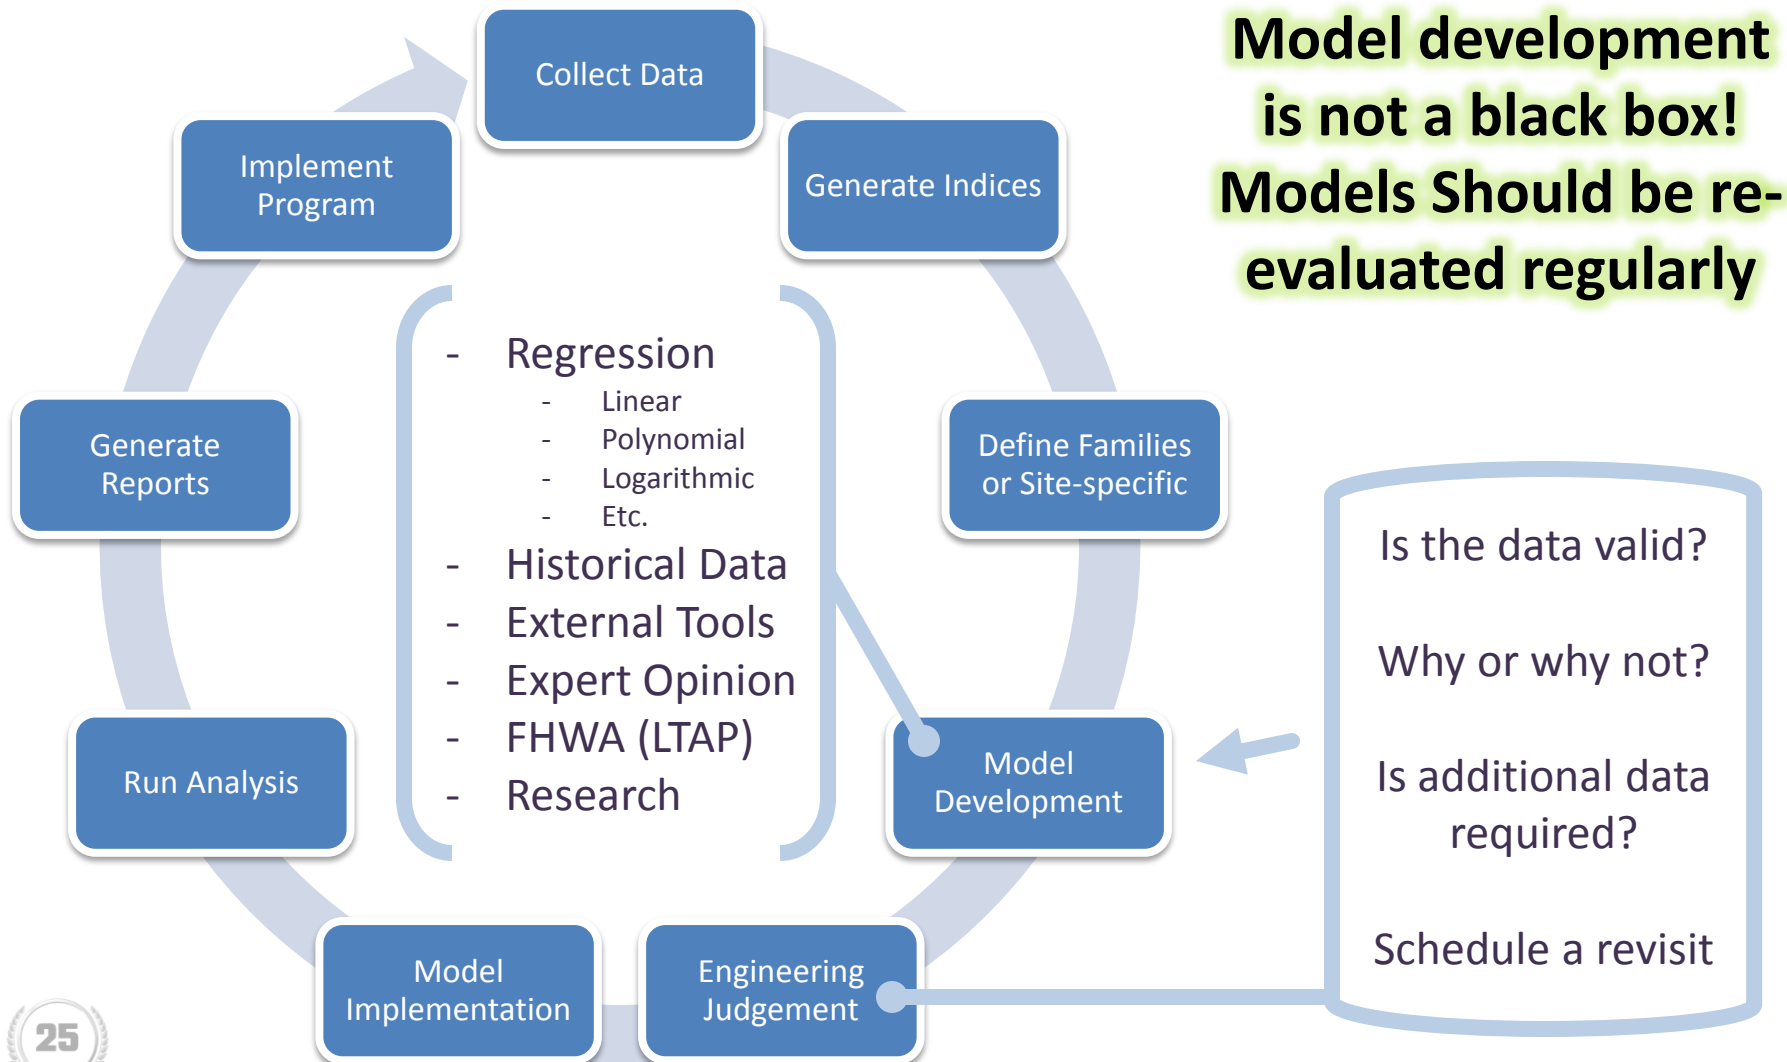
Model development is not a black box! Models Should be re-evaluated regularly

Collect Data

Generate Indices

Define Families or Site-specific

Model Development

Engineering Judgement

Model Implementation

Run Analysis

Generate Reports

Implement Program

- Regression
  - Linear
  - Polynomial
  - Logarithmic
  - Etc.
- Historical Data
- External Tools
- Expert Opinion
- FHWA (LTAP)
- Research

Is the data valid?

Why or why not?

Is additional data required?

Schedule a revisit

25